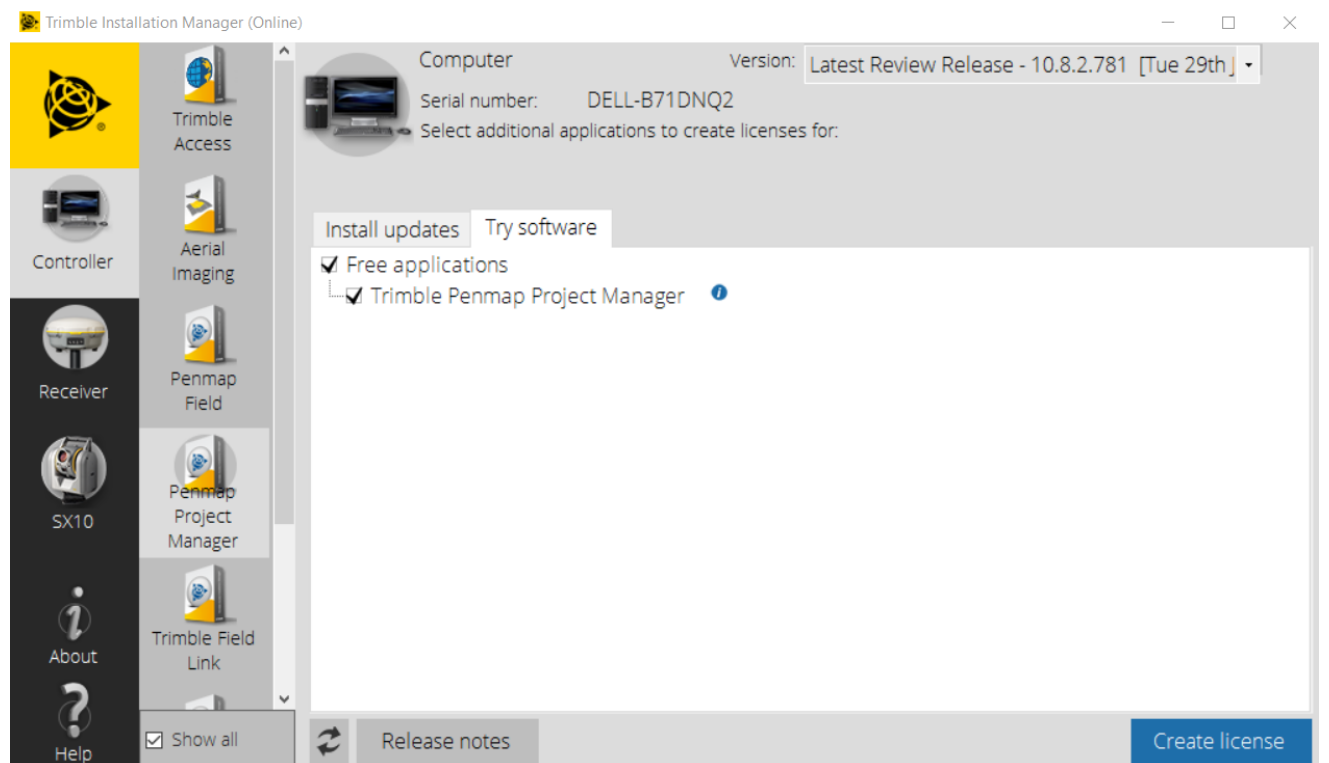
Trimble Installation Manager (Online)

Controller

Receiver

SX10

About

Help

Trimble Access

Aerial Imaging

Penmap Field

Penmap Project Manager

Trimble Field Link

☑ Show all

Computer

Version: Latest Review Release - 10.8.2.781 [Tue 29th

Serial number: DELL-B71DNQ2

Select additional applications to create licenses for:

Install updates | Try software

☑ Free applications

☑ Trimble Penmap Project Manager

Release notes

Create license